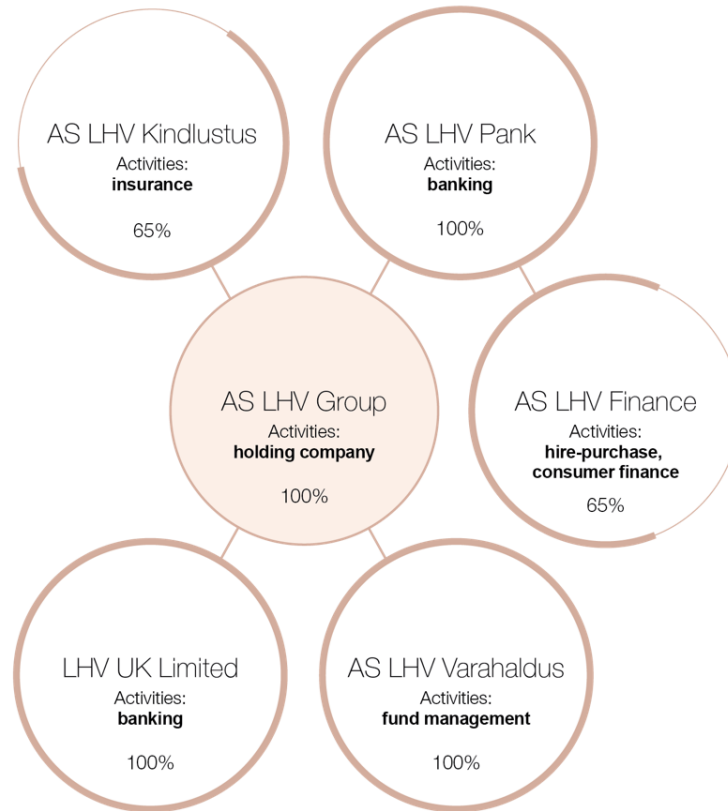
AS LHV Kindlustus
Activities:
insurance

65%

AS LHV Pank
Activities:
banking

100%

AS LHV Group
Activities:
holding company

100%

AS LHV Finance
Activities:
hire-purchase, consumer finance

65%

LHV UK Limited
Activities:
banking

100%

AS LHV Varahaldus
Activities:
fund management

100%